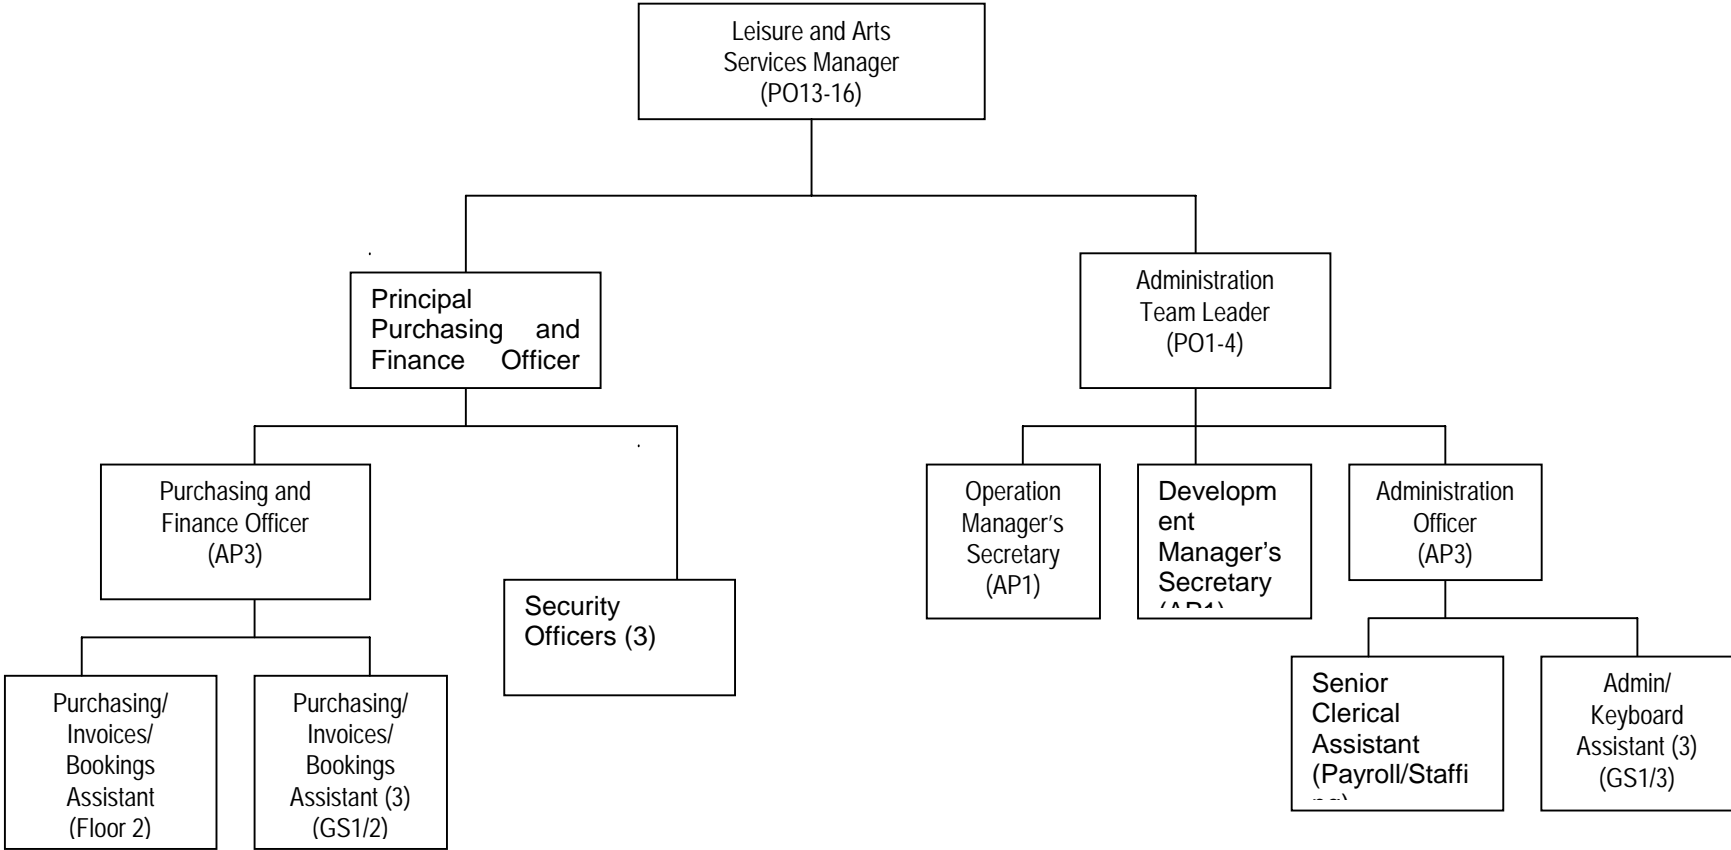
Leisure and Arts Services Manager (PO13-16)

Principal Purchasing and Finance Officer

Administration Team Leader (PO1-4)

Purchasing and Finance Officer (AP3)

Security Officers (3)

Operation Manager's Secretary (AP1)

Development Manager's Secretary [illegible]

Administration Officer (AP3)

Purchasing/ Invoices/ Bookings Assistant (Floor 2)

Purchasing/ Invoices/ Bookings Assistant (3) (GS1/2)

Senior Clerical Assistant (Payroll/Staffi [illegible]

Admin/ Keyboard Assistant (3) (GS1/3)